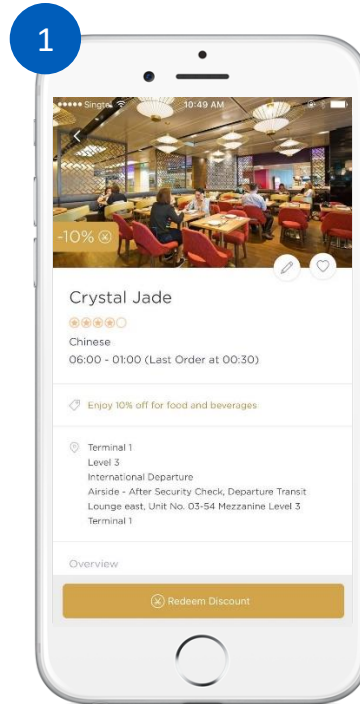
1

••••• Singte 10:49 AM

-10%

Crystal Jade

Chinese

06:00 - 01:00 (Last Order at 00:30)

Enjoy 10% off for food and beverages

Terminal 1
Level 3
International Departure
Airside - After Security Check, Departure Transit Lounge east, Unit No. 03-54 Mezzanine Level 3
Terminal 1

Overview

Redeem Discount